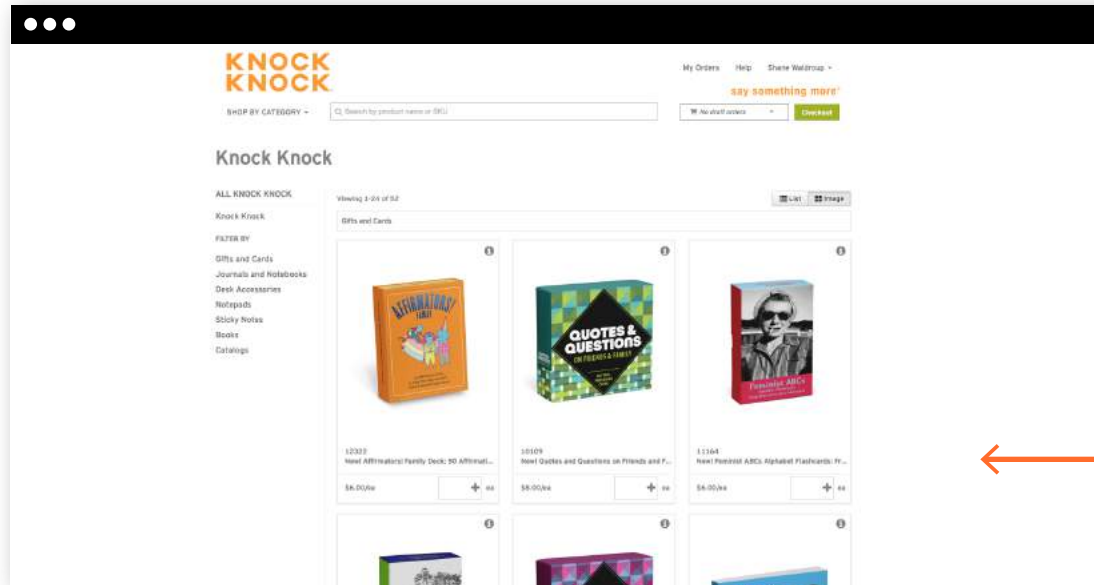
KNOCK KNOCK

My Orders Help Shane Waldroup

say something more

SHOP BY CATEGORY

Search by product name or SKU

No shelf orders

Checkout

Knock Knock

ALL KNOCK KNOCK

Knock Knock

FILTER BY

Gifts and Cards
Journals and Notebooks
Desk Accessories
Notepads
Sticky Notes
Books
Catalogs

Viewing 1-24 of 52

List Image

Gifts and Cards

AFFIRMATORS! FAMILY

12322
New! Affirmators! Family Deck: 50 Affirmati...
$6.00/ea
ea

QUOTES & QUESTIONS ON FRIENDS & FAMILY

10509
New! Quotes and Questions on Friends and F...
$6.00/ea
ea

Feminist ABCs

11164
New! Feminist ABCs Alphabet Flashcards: Fr...
$6.00/ea
ea